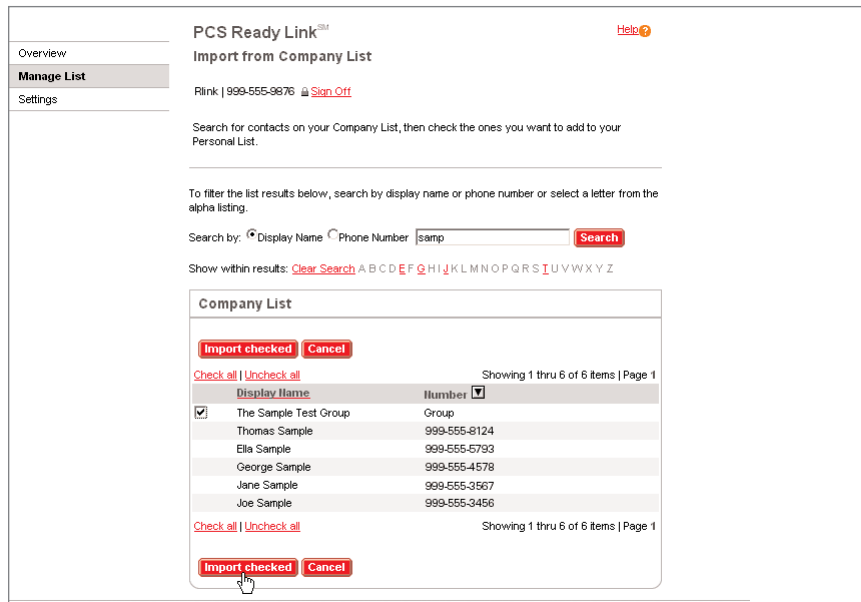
Overview
Manage List
Settings

PCS Ready Link℠

Help

Import from Company List

Rlink | 999-555-9876 Sign Off

Search for contacts on your Company List, then check the ones you want to add to your Personal List.

To filter the list results below, search by display name or phone number or select a letter from the alpha listing.

Search by: Display Name Phone Number samp Search

Show within results: Clear Search A B C D E F G H I J K L M N O P Q R S T U V W X Y Z

Company List

Import checked Cancel

Check all | Uncheck all

Showing 1 thru 6 of 6 items | Page 1

| | Display Name | Number |
|---|---|---|
| ☑ | The Sample Test Group | Group |
| | Thomas Sample | 999-555-8124 |
| | Ella Sample | 999-555-5793 |
| | George Sample | 999-555-4578 |
| | Jane Sample | 999-555-3567 |
| | Joe Sample | 999-555-3456 |

Check all | Uncheck all

Showing 1 thru 6 of 6 items | Page 1

Import checked Cancel